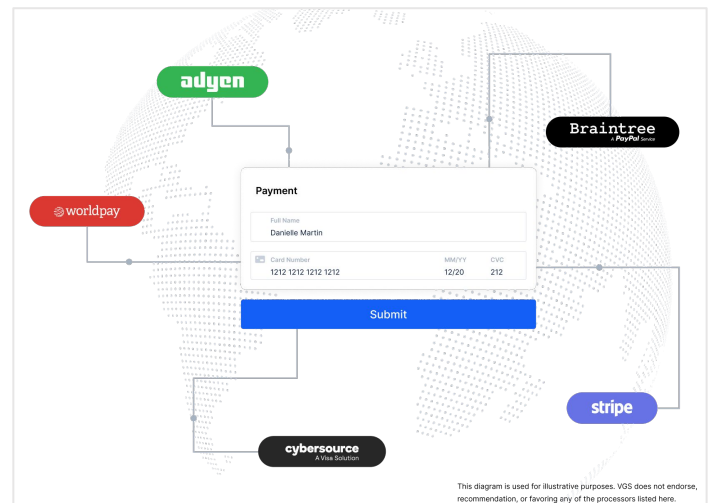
adyen

Braintree
A PayPal Service

worldpay

Payment

Full Name
Danielle Martin

Card Number
1212 1212 1212 1212

MM/YY
12/20

CVC
212

Submit

stripe

cybersource
A Visa Solution

This diagram is used for illustrative purposes. VGS does not endorse, recommendation, or favoring any of the processors listed here.